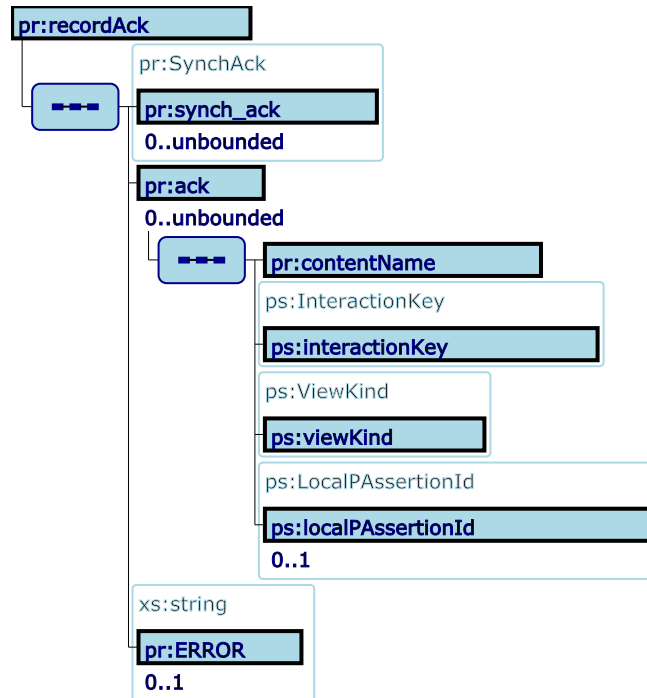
pr:recordAck

pr:SynchAck

pr:synch_ack

0..unbounded

pr:ack

0..unbounded

pr:contentName

ps:InteractionKey

ps:interactionKey

ps:ViewKind

ps:viewKind

ps:LocalPAssertionId

ps:localPAssertionId

0..1

xs:string

pr:ERROR

0..1